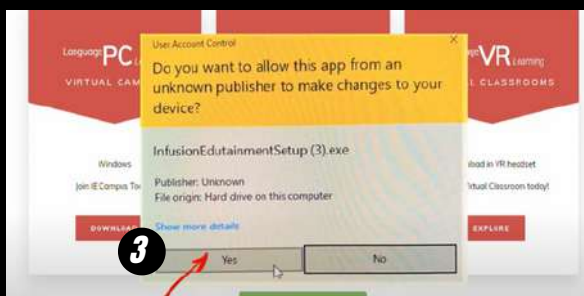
LanguagePC
VIRTUAL CAM

Windows
Join IE Campus To

DOWNLO

User Account Control
Do you want to allow this app from an unknown publisher to make changes to your device?

InfusionEdutainmentSetup (3).exe

Publisher: Unknown
File origin: Hard drive on this computer

Show more details

Yes
No

VR Learning
L CLASSROOMS

load in VR headset
Virtual Classroom today!

EXPLORE

3